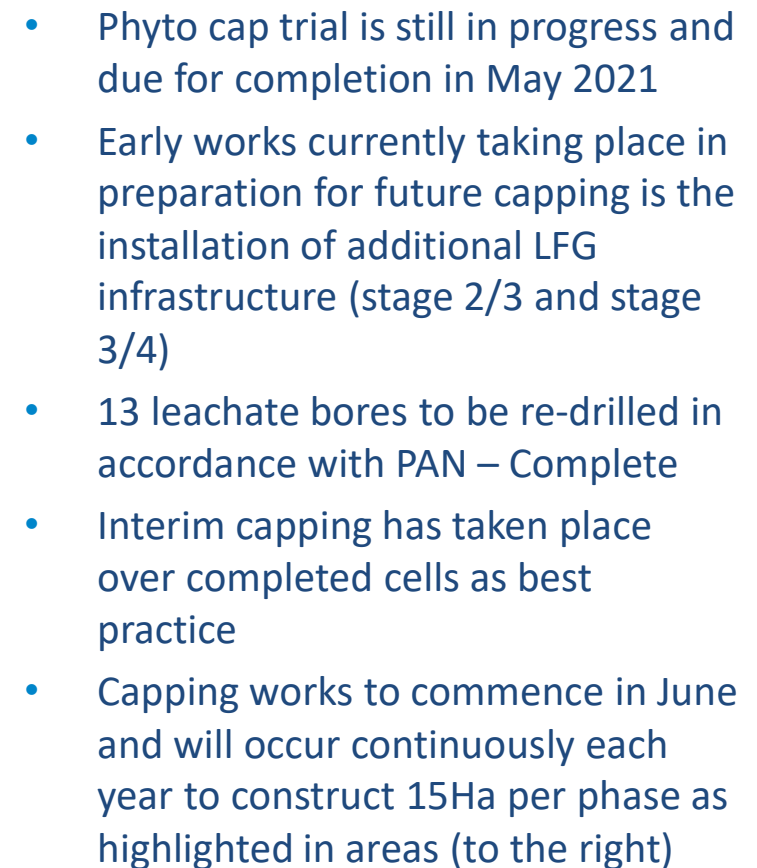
• Phyto cap trial is still in progress and due for completion in May 2021

• Early works currently taking place in preparation for future capping is the installation of additional LFG infrastructure (stage 2/3 and stage 3/4)

• 13 leachate bores to be re-drilled in accordance with PAN – Complete

• Interim capping has taken place over completed cells as best practice

• Capping works to commence in June and will occur continuously each year to construct 15Ha per phase as highlighted in areas (to the right)